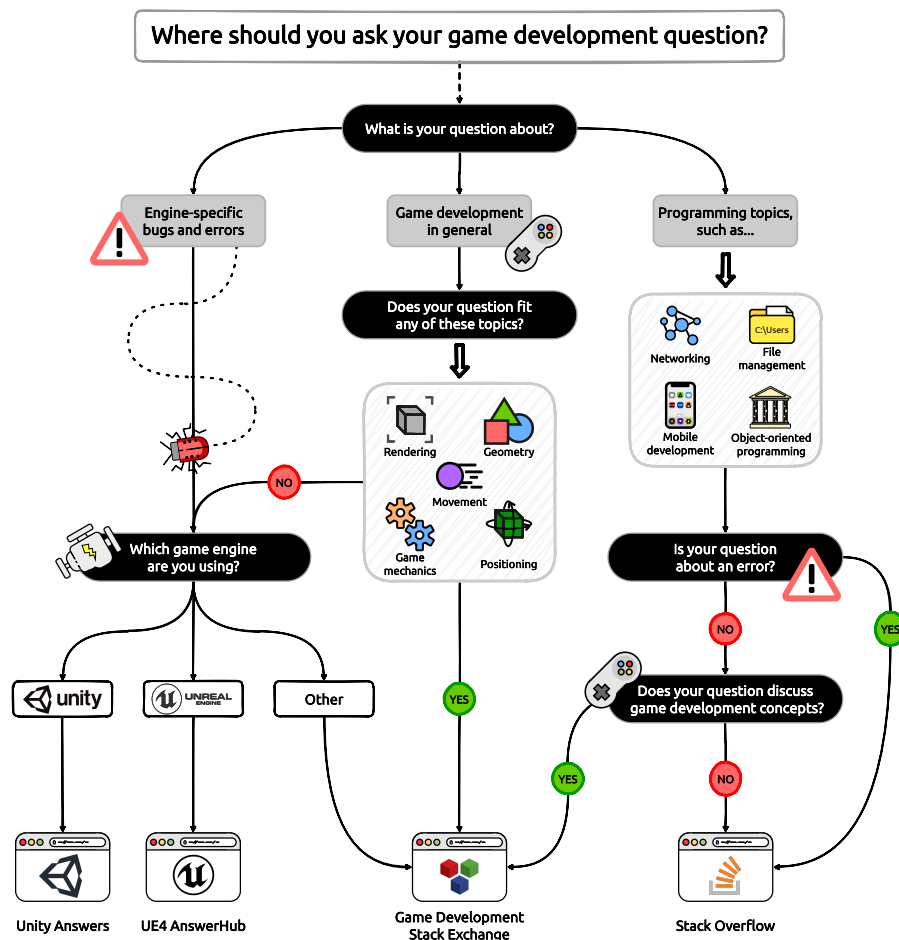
Where should you ask your game development question?

What is your question about?

Engine-specific bugs and errors

Game development in general

Programming topics, such as...

Does your question fit any of these topics?

Rendering
Geometry
Movement
Game mechanics
Positioning

Networking
C:\Users
File management
Mobile development
Object-oriented programming

NO

Which game engine are you using?

Is your question about an error?

NO

YES

Does your question discuss game development concepts?

unity

UNREAL ENGINE

Other

YES

YES

NO

Unity Answers

UE4 AnswerHub

Game Development Stack Exchange

Stack Overflow